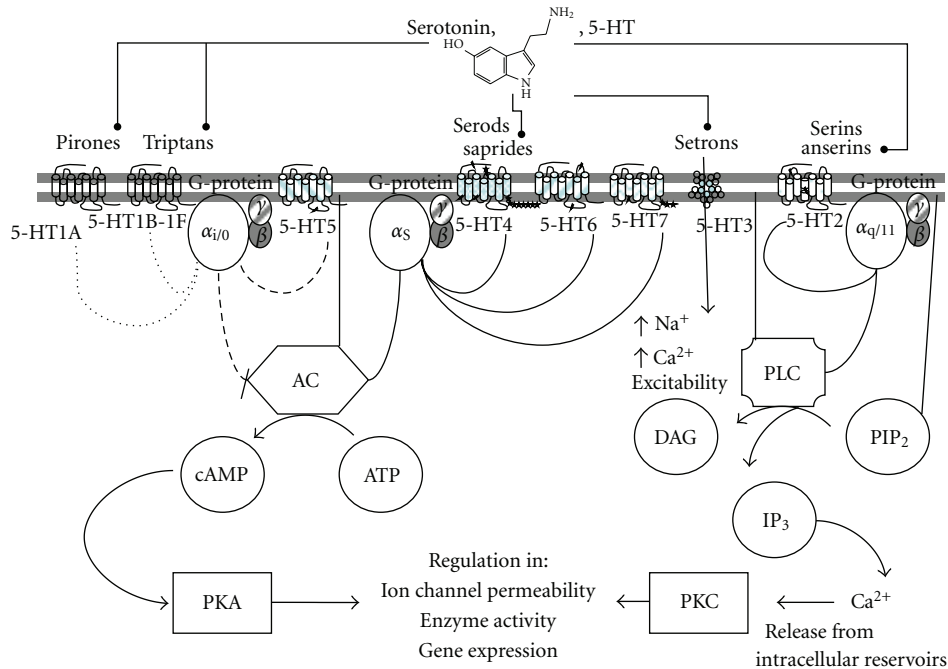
Serotonin, , 5-HT

$NH_2$

HO

N
H

Pirones

Triptans

Serods
saprides

Setrons

Serins
anserins

G-protein

G-protein

G-protein

5-HT1A

5-HT1B-1F

$\alpha_{i/0}$

$\gamma$

$\beta$

5-HT5

$\alpha_S$

$\gamma$

$\beta$

5-HT4

5-HT6

5-HT7

5-HT3

5-HT2

$\alpha_{q/11}$

$\gamma$

$\beta$

↑ $Na^+$

↑ $Ca^{2+}$

Excitability

AC

PLC

DAG

$PIP_2$

cAMP

ATP

$IP_3$

Regulation in:
Ion channel permeability
Enzyme activity
Gene expression

PKA

PKC

$Ca^{2+}$

Release from
intracellular reservoirs